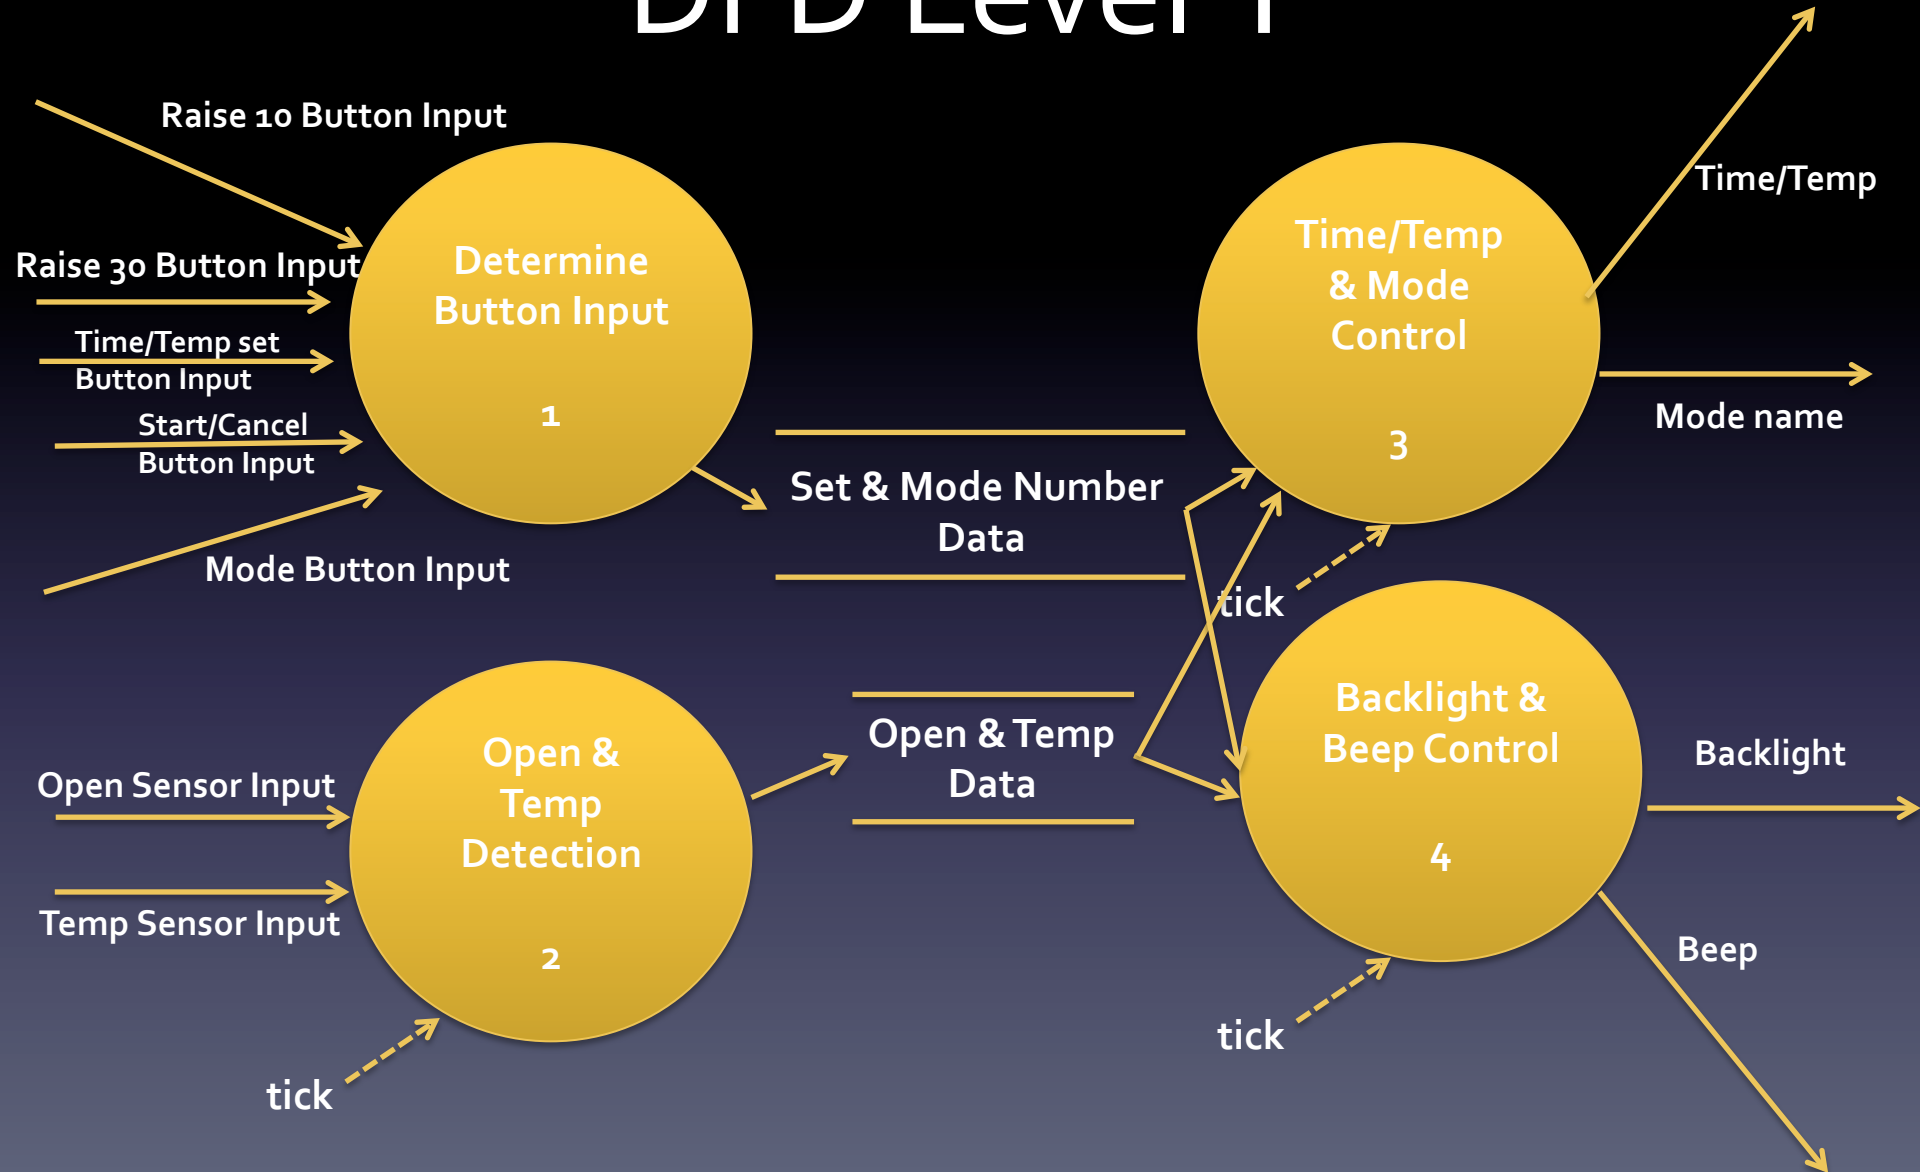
DFD Level 1

Raise 10 Button Input

Raise 30 Button Input

Time/Temp set Button Input

Start/Cancel Button Input

Mode Button Input

Determine Button Input

1

Set & Mode Number Data

Time/Temp & Mode Control

3

Time/Temp

Mode name

tick

Open Sensor Input

Temp Sensor Input

Open & Temp Detection

2

tick

Open & Temp Data

Backlight & Beep Control

4

Backlight

Beep

tick